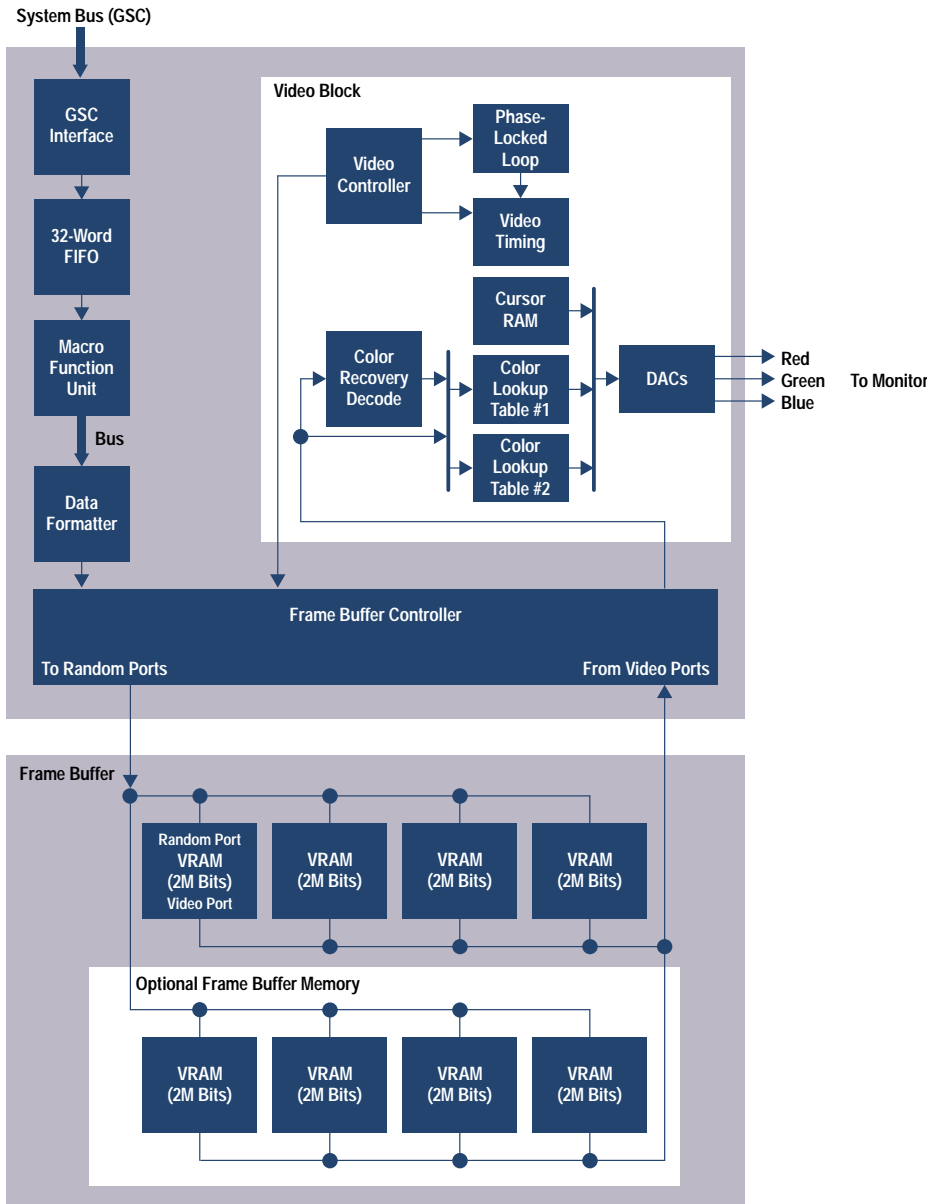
System Bus (GSC)

GSC Interface

32-Word FIFO

Macro Function Unit

Bus

Data Formatter

Video Block

Video Controller

Phase-Locked Loop

Video Timing

Cursor RAM

Color Recovery Decode

Color Lookup Table #1

Color Lookup Table #2

DACs

Red

Green

Blue

To Monitor

Frame Buffer Controller

To Random Ports

From Video Ports

Frame Buffer

Random Port VRAM (2M Bits) Video Port

VRAM (2M Bits)

VRAM (2M Bits)

VRAM (2M Bits)

Optional Frame Buffer Memory

VRAM (2M Bits)

VRAM (2M Bits)

VRAM (2M Bits)

VRAM (2M Bits)